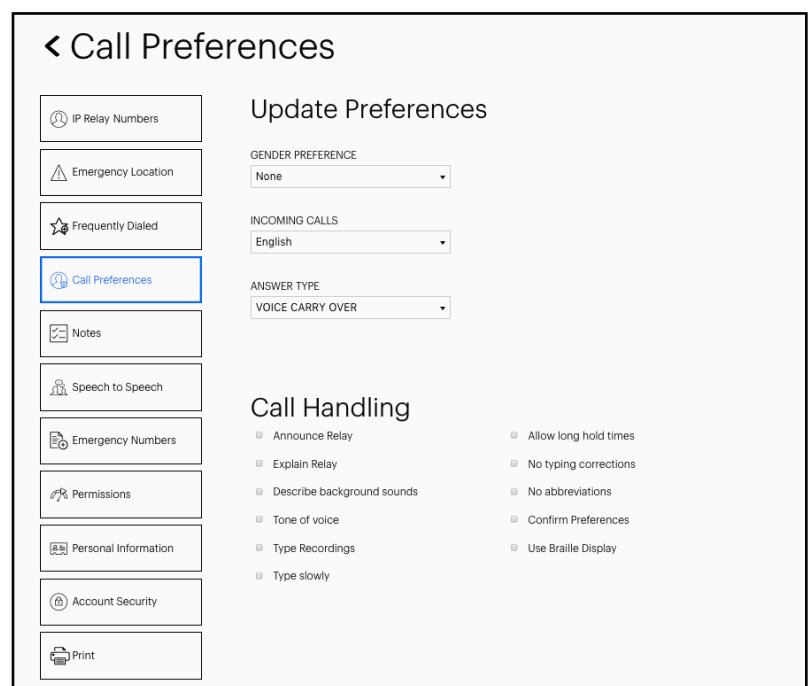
< Call Preferences

IP Relay Numbers

Emergency Location

Frequently Dialed

Call Preferences

Notes

Speech to Speech

Emergency Numbers

Permissions

Personal Information

Account Security

Print

Update Preferences

GENDER PREFERENCE
None

INCOMING CALLS
English

ANSWER TYPE
VOICE CARRY OVER

Call Handling

Announce Relay
Explain Relay
Describe background sounds
Tone of voice
Type Recordings
Type slowly

Allow long hold times
No typing corrections
No abbreviations
Confirm Preferences
Use Braille Display